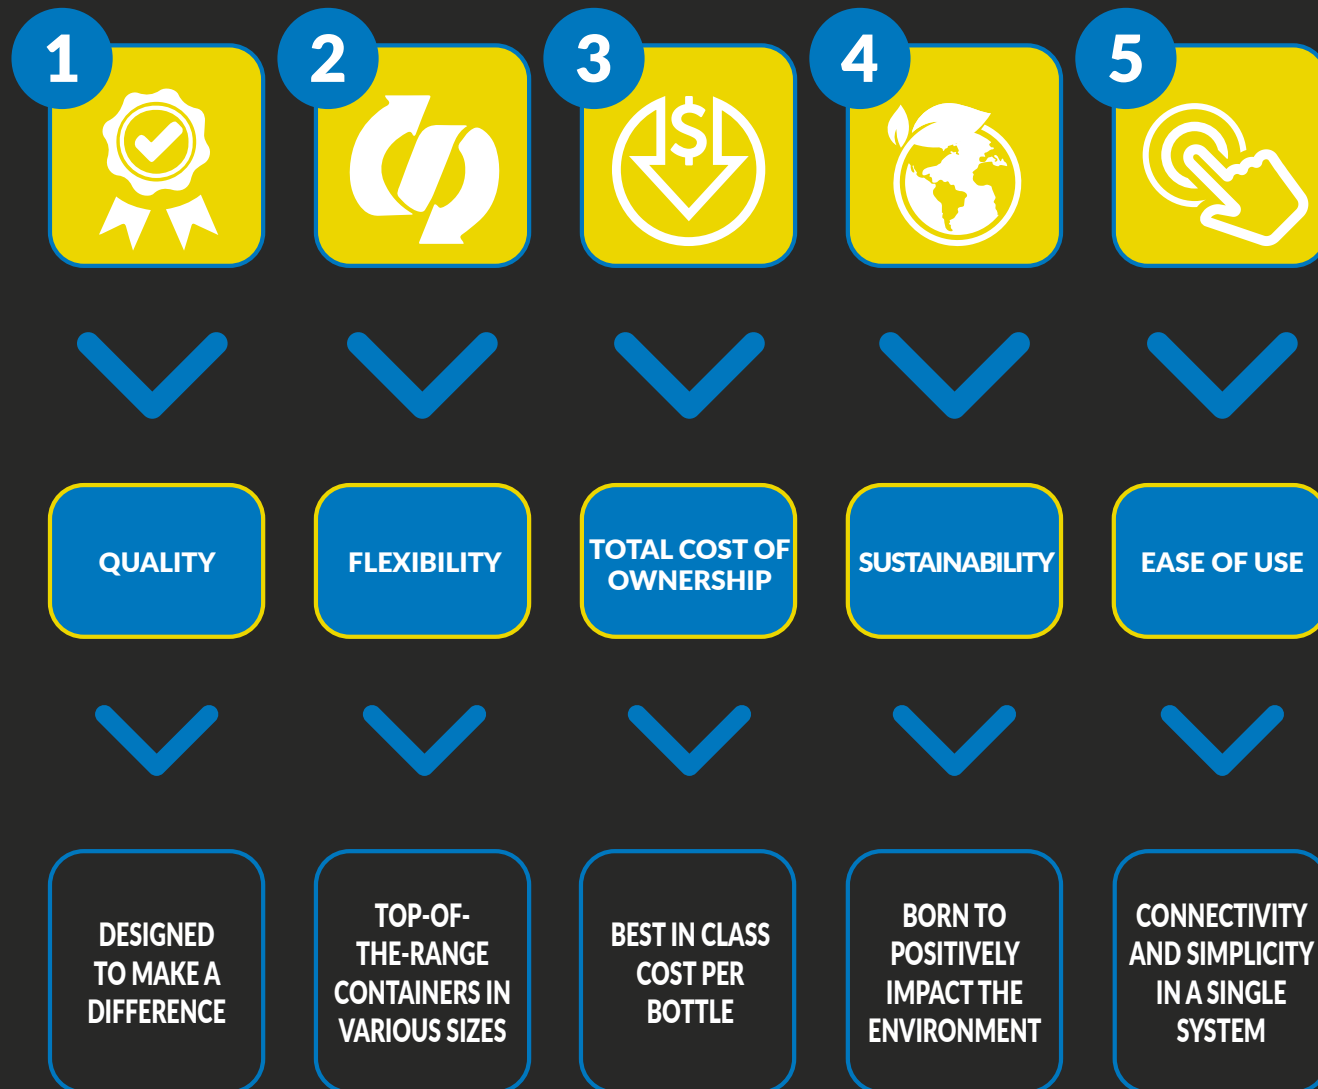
1

QUALITY

DESIGNED TO MAKE A DIFFERENCE

2

FLEXIBILITY

TOP-OF-THE-RANGE CONTAINERS IN VARIOUS SIZES

3

$

TOTAL COST OF OWNERSHIP

BEST IN CLASS COST PER BOTTLE

4

SUSTAINABILITY

BORN TO POSITIVELY IMPACT THE ENVIRONMENT

5

EASE OF USE

CONNECTIVITY AND SIMPLICITY IN A SINGLE SYSTEM